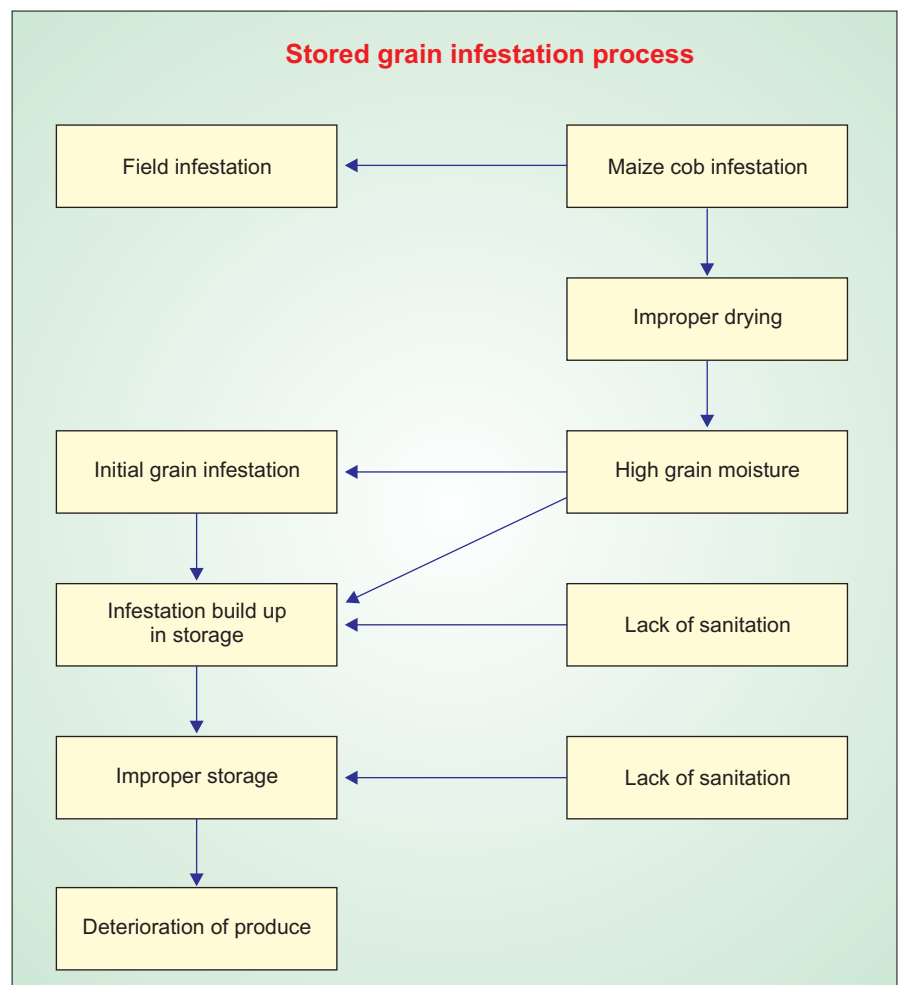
Stored grain infestation process

Field infestation

Maize cob infestation

Improper drying

Initial grain infestation

High grain moisture

Infestation build up in storage

Lack of sanitation

Improper storage

Lack of sanitation

Deterioration of produce